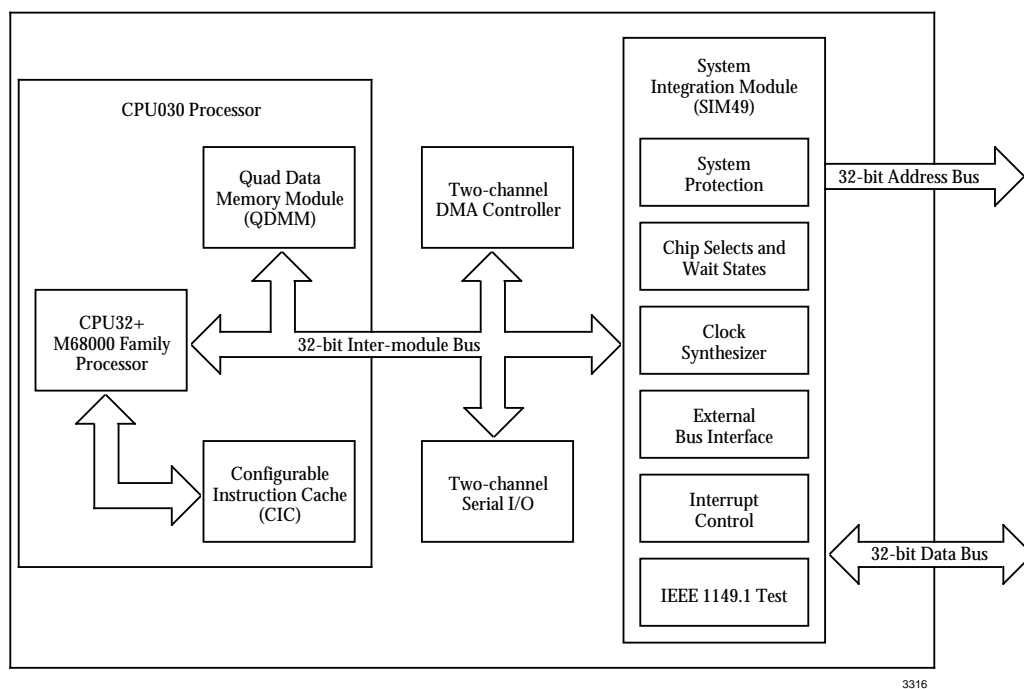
CPU030 Processor

Quad Data Memory Module (QDMM)

CPU32+ M68000 Family Processor

Configurable Instruction Cache (CIC)

Two-channel DMA Controller

32-bit Inter-module Bus

Two-channel Serial I/O

System Integration Module (SIM49)

System Protection

Chip Selects and Wait States

Clock Synthesizer

External Bus Interface

Interrupt Control

IEEE 1149.1 Test

32-bit Address Bus

32-bit Data Bus

3316